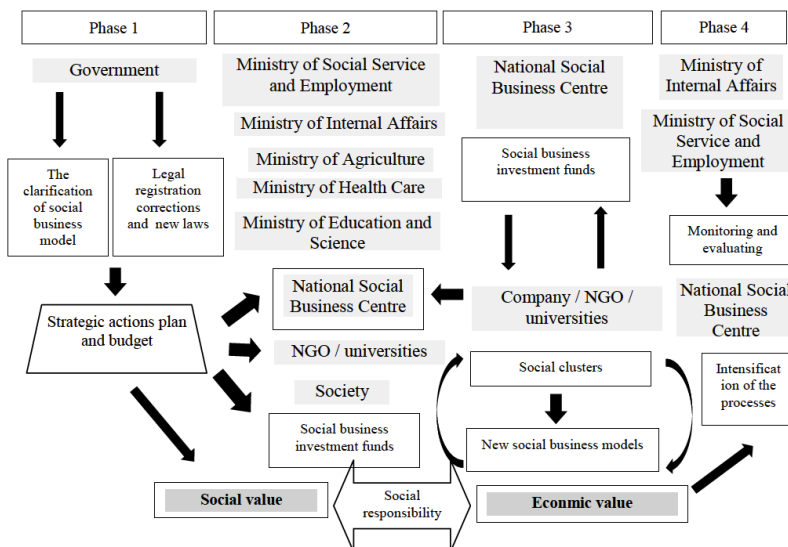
Phase 1

Phase 2

Phase 3

Phase 4

Government

The clarification of social business model

Legal registration corrections and new laws

Strategic actions plan and budget

Ministry of Social Service and Employment

Ministry of Internal Affairs

Ministry of Agriculture

Ministry of Health Care

Ministry of Education and Science

National Social Business Centre

NGO / universities

Society

Social business investment funds

National Social Business Centre

Social business investment funds

Company / NGO / universities

Social clusters

New social business models

Ministry of Internal Affairs

Ministry of Social Service and Employment

Monitoring and evaluating

National Social Business Centre

Intensification of the processes

Social value

Social responsibility

Econmic value